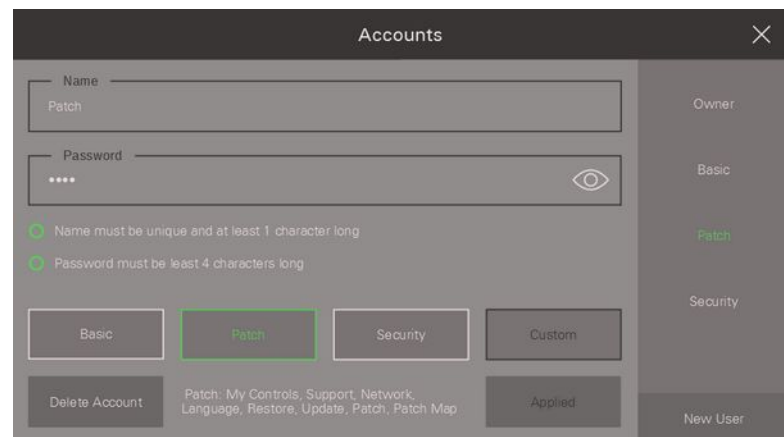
Accounts

Name
Patch

Password
••••

Name must be unique and at least 1 character long
Password must be least 4 characters long

Basic
Patch
Security
Custom

Delete Account
Patch: My Controls, Support, Network, Language, Restore, Update, Patch, Patch Map
Applied

Owner
Basic
Patch
Security
New User